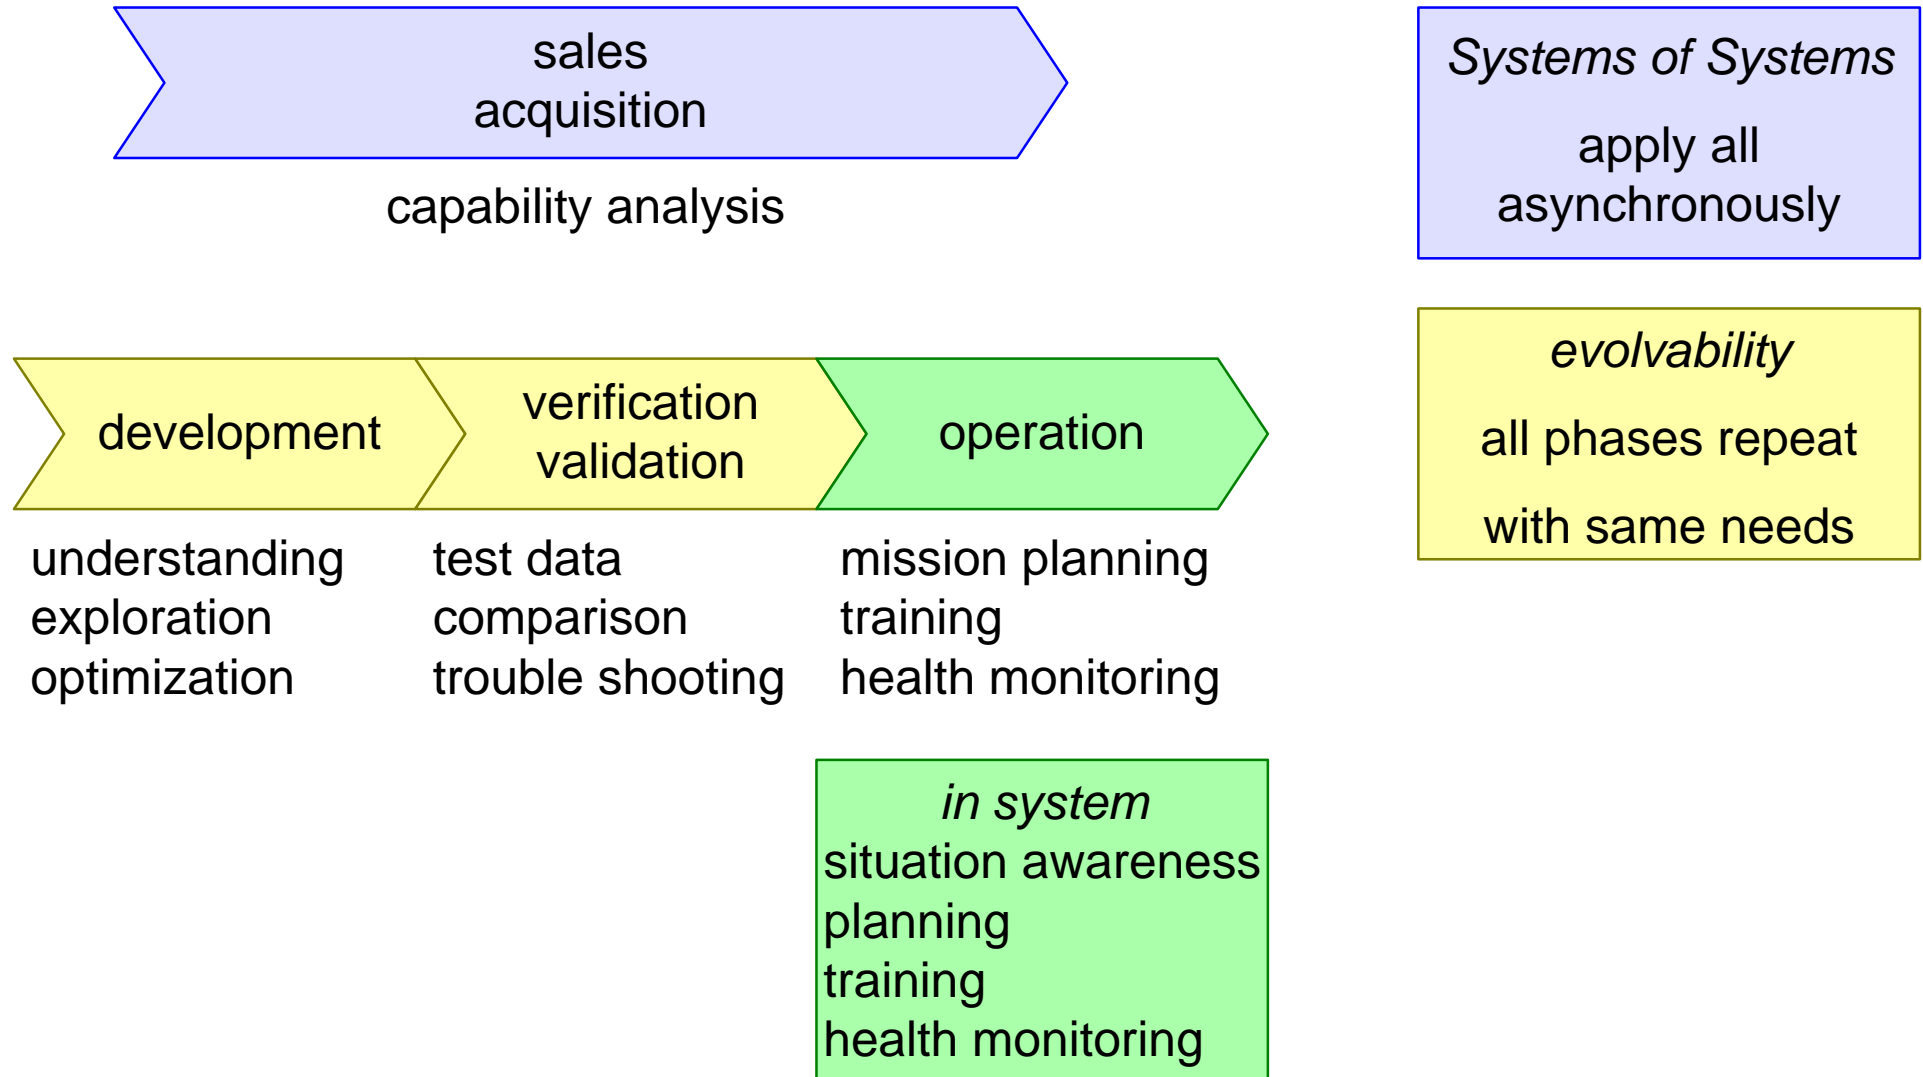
sales
acquisition

capability analysis

Systems of Systems

apply all
asynchronously

development

verification
validation

operation

evolvability

all phases repeat

with same needs

understanding
exploration
optimization

test data
comparison
trouble shooting

mission planning
training
health monitoring

in system
situation awareness
planning
training
health monitoring